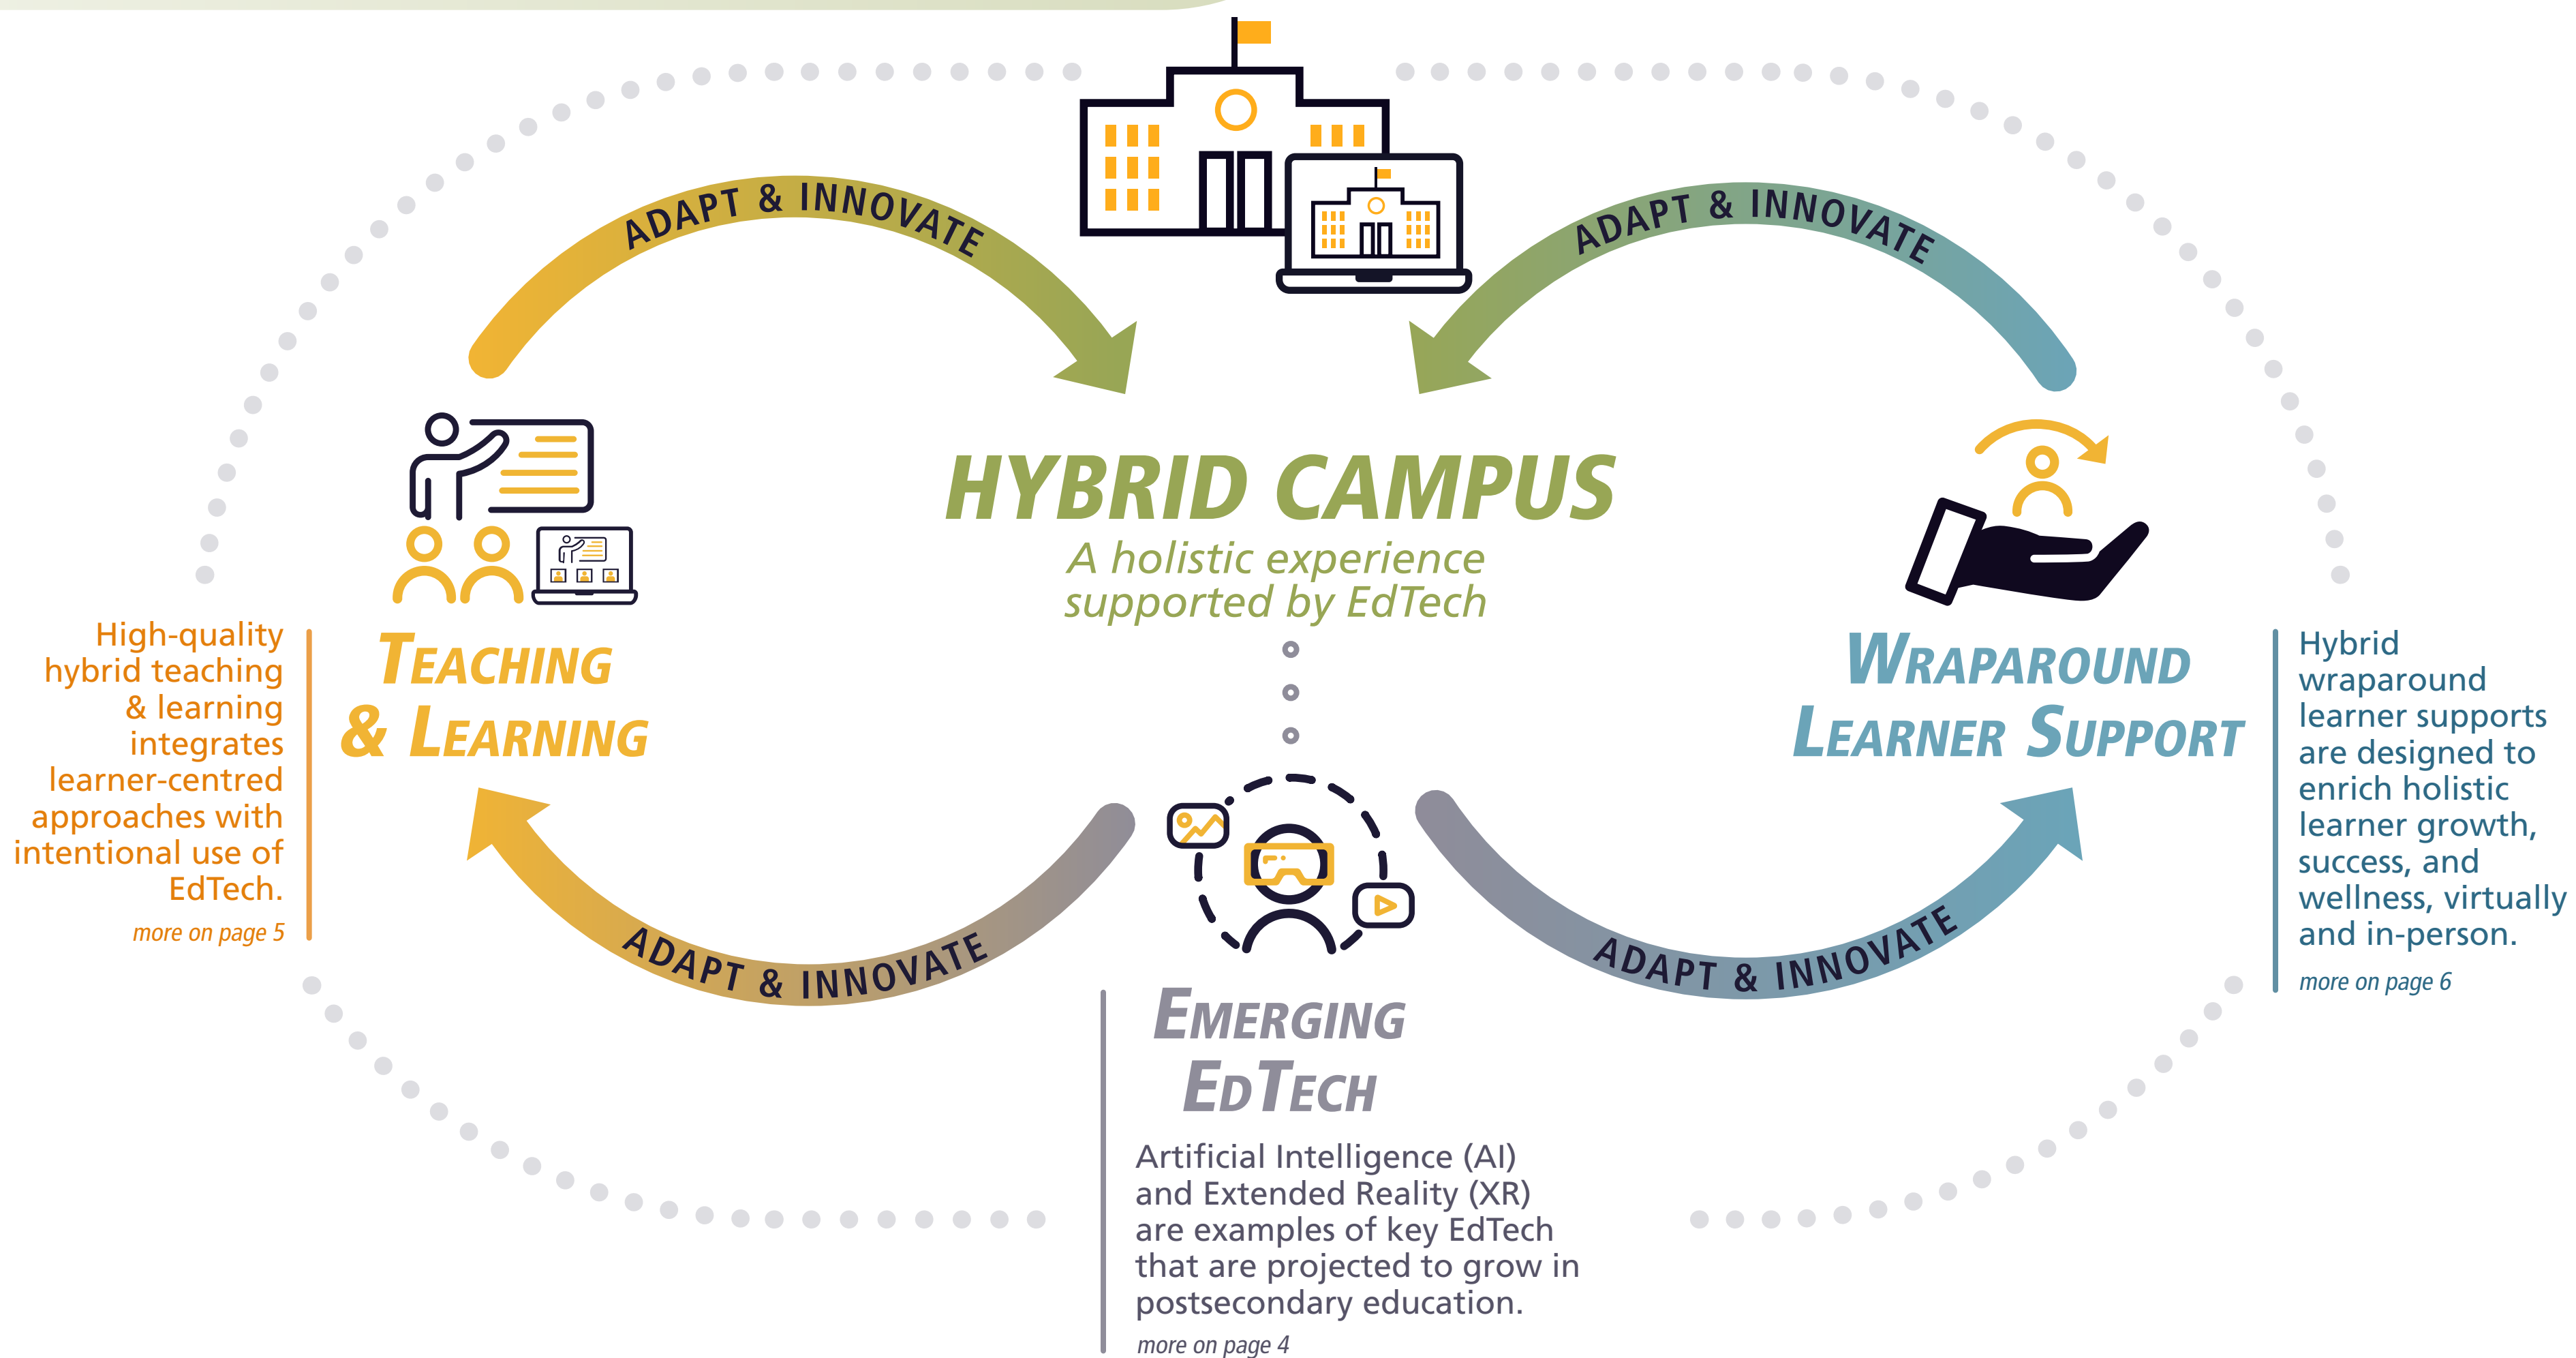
ADAPT & INNOVATE

ADAPT & INNOVATE

HYBRID CAMPUS

A holistic experience supported by EdTech

High-quality hybrid teaching & learning integrates learner-centred approaches with intentional use of EdTech.

more on page 5

TEACHING & LEARNING

WRAPAROUND LEARNER SUPPORT

Hybrid wraparound learner supports are designed to enrich holistic learner growth, success, and wellness, virtually and in-person.

more on page 6

ADAPT & INNOVATE

ADAPT & INNOVATE

EMERGING EDTECH

Artificial Intelligence (AI) and Extended Reality (XR) are examples of key EdTech that are projected to grow in postsecondary education.

more on page 4